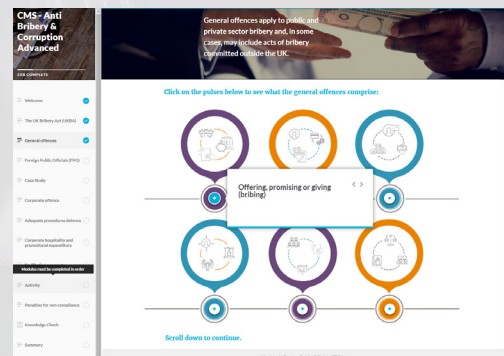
CMS - Anti Bribery & Corruption Advanced

33% COMPLETE

Welcome

The UK Bribery Act (UKBA)

General offences

Foreign Public Officials (FPO)

Case Study

Corporate offence

Adequate procedures defence

Corporate hospitality and promotional expenditure

Modules must be completed in order

Activity

Penalties for non-compliance

Knowledge Check

Summary

General offences apply to public and private sector bribery and, in some cases, may include acts of bribery committed outside the UK.

Click on the pulses below to see what the general offences comprise:

Offering, promising or giving (bribing)

Scroll down to continue.